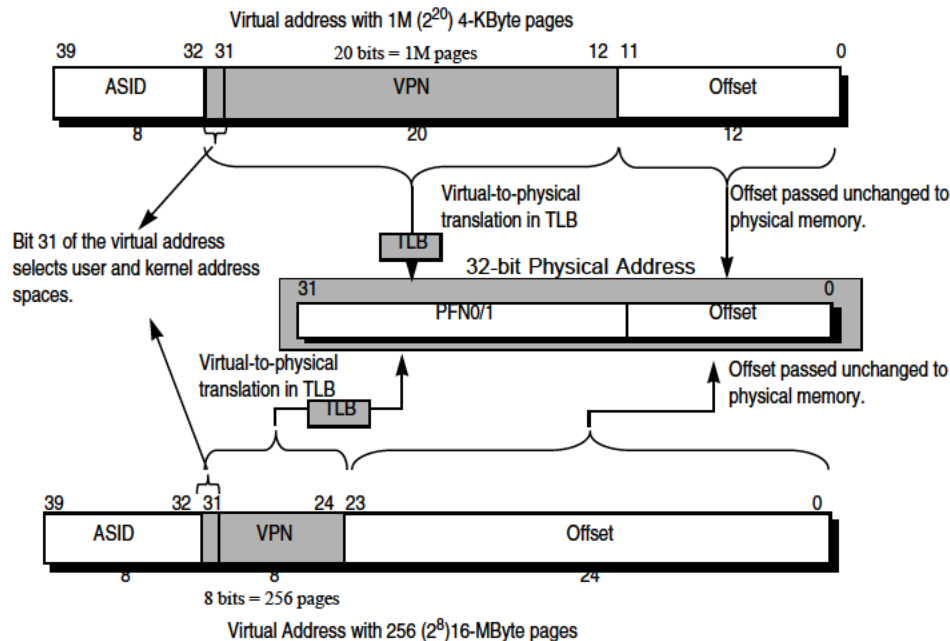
Virtual address with 1M ($2^{20}$) 4-KByte pages

39 32 31 20 bits = 1M pages 12 11 0

ASID VPN Offset

8 20 12

Virtual-to-physical translation in TLB

Offset passed unchanged to physical memory.

Bit 31 of the virtual address selects user and kernel address spaces.

TLB

32-bit Physical Address

31 0

PFN0/1 Offset

Virtual-to-physical translation in TLB

TLB

Offset passed unchanged to physical memory.

39 32 31 24 23 0

ASID VPN Offset

8 8 24

8 bits = 256 pages

Virtual Address with 256 ($2^8$)16-MByte pages